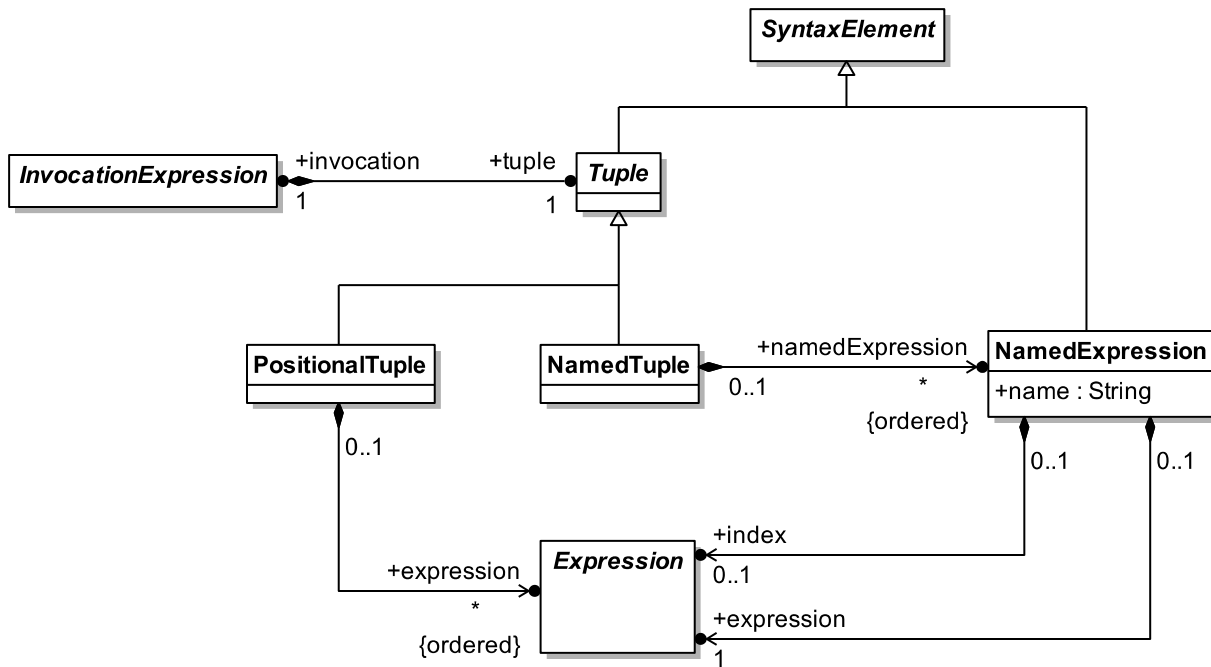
SyntaxElement

InvocationExpression

+invocation

1

+tuple

1

Tuple

PositionalTuple

NamedTuple

+namedExpression

0..1

*

{ordered}

NamedExpression

+name : String

0..1

0..1

0..1

+index

0..1

+expression

*

{ordered}

Expression

+expression

1